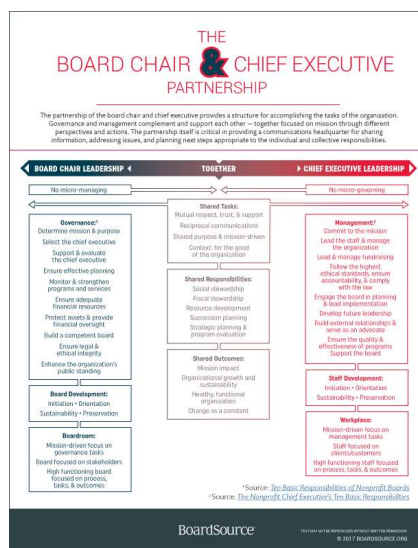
THE
BOARD CHAIR & CHIEF EXECUTIVE
PARTNERSHIP

The partnership of the board chair and chief executive provides a structure for accomplishing the tasks of the organization. Governance and management complement and support each other — together focused on mission through different perspectives and actions. The partnership itself is critical in providing a communications headquarter for sharing information, addressing issues, and planning next steps appropriate to the individual and collective responsibilities.

BOARD CHAIR LEADERSHIP

TOGETHER

CHIEF EXECUTIVE LEADERSHIP

No micro-managing

No micro-governing

Governance:¹
Determine mission & purpose
Select the chief executive
Support & evaluate the chief executive
Ensure effective planning
Monitor & strengthen programs and services
Ensure adequate financial resources
Protect assets & provide financial oversight
Build a competent board
Ensure legal & ethical integrity
Enhance the organization's public standing

Board Development:
Initiation • Orientation
Sustainability • Preservation

Boardroom:
Mission-driven focus on governance tasks
Board focused on stakeholders
High functioning board focused on process, tasks, & outcomes

Shared Tasks:
Mutual respect, trust, & support
Reciprocal communications
Shared purpose & mission-driven
Context: for the good of the organization

Shared Responsibilities:
Social stewardship
Fiscal stewardship
Resource development
Succession planning
Strategic planning & program evaluation

Shared Outcomes:
Mission impact
Organizational growth and sustainability
Healthy, functional organization
Change as a constant

Management:²
Commit to the mission
Lead the staff & manage the organization
Lead & manage fundraising
Follow the highest ethical standards, ensure accountability, & comply with the law
Engage the board in planning & lead implementation
Develop future leadership
Build external relationships & serve as an advocate
Ensure the quality & effectiveness of programs
Support the board

Staff Development:
Initiation • Orientation
Sustainability • Preservation

Workplace:
Mission-driven focus on management tasks
Staff focused on clients/customers
High functioning staff focused on process, tasks, & outcomes

¹Source: Ten Basic Responsibilities of Nonprofit Boards
²Source: The Nonprofit Chief Executive's Ten Basic Responsibilities

BoardSource

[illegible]
© 2017 BOARDSOURCE.ORG